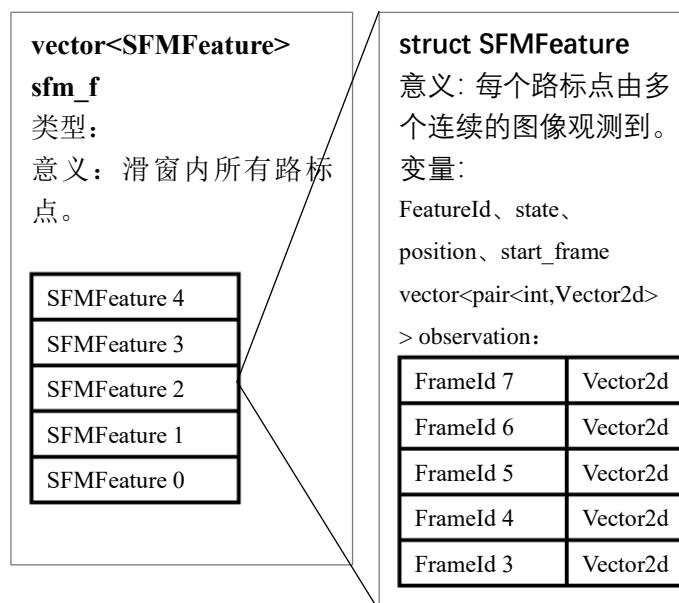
vector<SFMFeature> sfm_f
类型：
意义：滑窗内所有路标点。

| SFMFeature 4 |
|---|
| SFMFeature 3 |
| SFMFeature 2 |
| SFMFeature 1 |
| SFMFeature 0 |

struct SFMFeature
意义：每个路标点由多个连续的图像观测到。
变量：
FeatureId、state、position、start_frame
vector<pair<int,Vector2d> > observation：

| FrameId 7 | Vector2d |
|---|---|
| FrameId 6 | Vector2d |
| FrameId 5 | Vector2d |
| FrameId 4 | Vector2d |
| FrameId 3 | Vector2d |